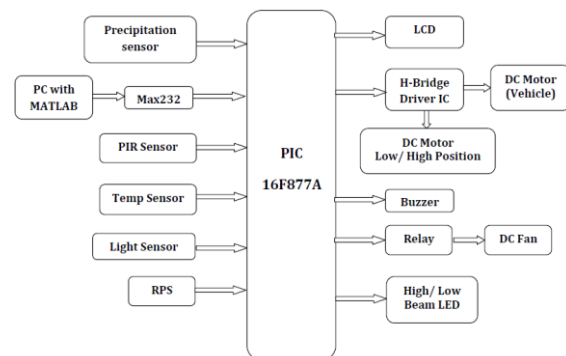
Precipitation sensor

PC with MATLAB

Max232

PIR Sensor

Temp Sensor

Light Sensor

RPS

PIC 16F877A

LCD

H-Bridge Driver IC

DC Motor (Vehicle)

DC Motor Low/ High Position

Buzzer

Relay

DC Fan

High/ Low Beam LED